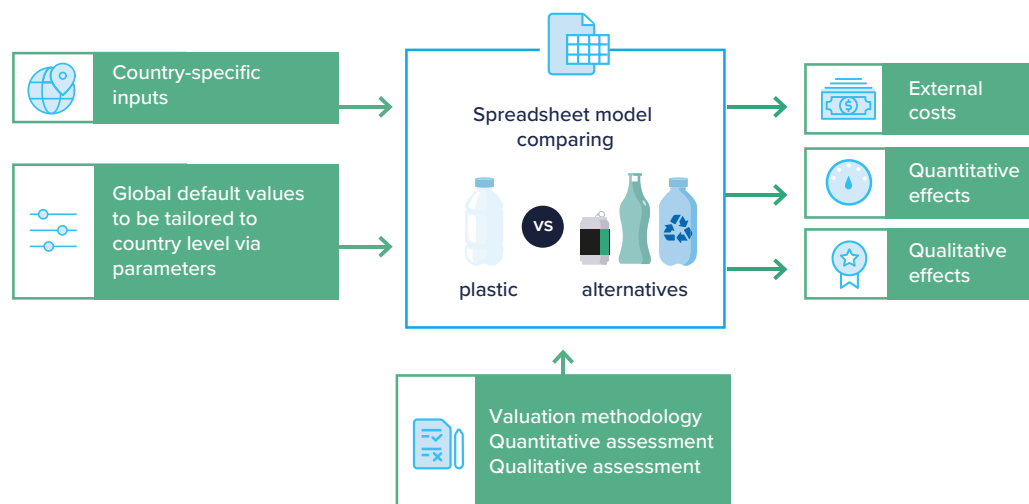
Country-specific inputs

Global default values to be tailored to country level via parameters

Spreadsheet model comparing

plastic

VS

alternatives

External costs

Quantitative effects

Qualitative effects

Valuation methodology
Quantitative assessment
Qualitative assessment